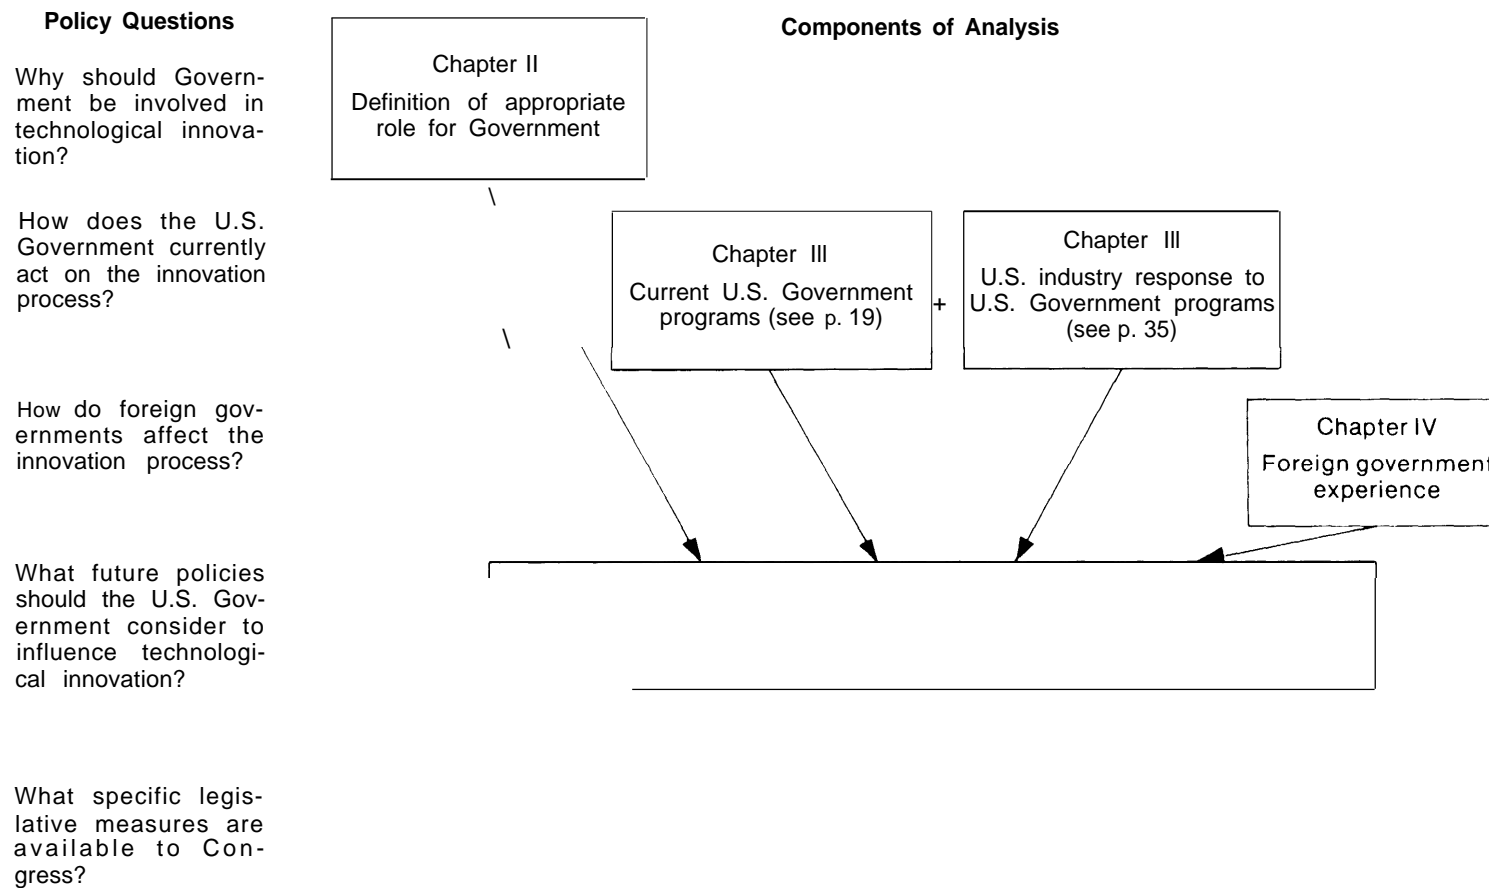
Policy Questions

Why should Government be involved in technological innovation?

How does the U.S. Government currently act on the innovation process?

How do foreign governments affect the innovation process?

What future policies should the U.S. Government consider to influence technological innovation?

What specific legislative measures are available to Congress?

Components of Analysis

Chapter II
Definition of appropriate role for Government

Chapter III
Current U.S. Government programs (see p. 19)

+

Chapter III
U.S. industry response to U.S. Government programs (see p. 35)

Chapter IV
Foreign government experience